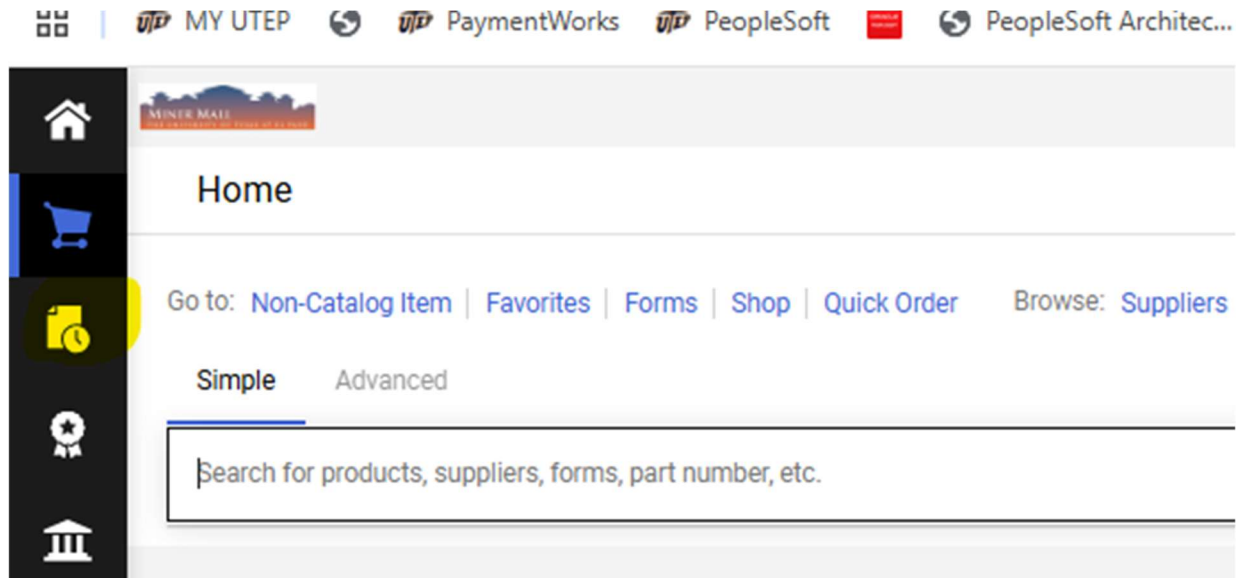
MY UTEP PaymentWorks PeopleSoft PeopleSoft Architec...

MINER MALL

Home

Go to: Non-Catalog Item | Favorites | Forms | Shop | Quick Order Browse: Suppliers

Simple Advanced

Search for products, suppliers, forms, part number, etc.